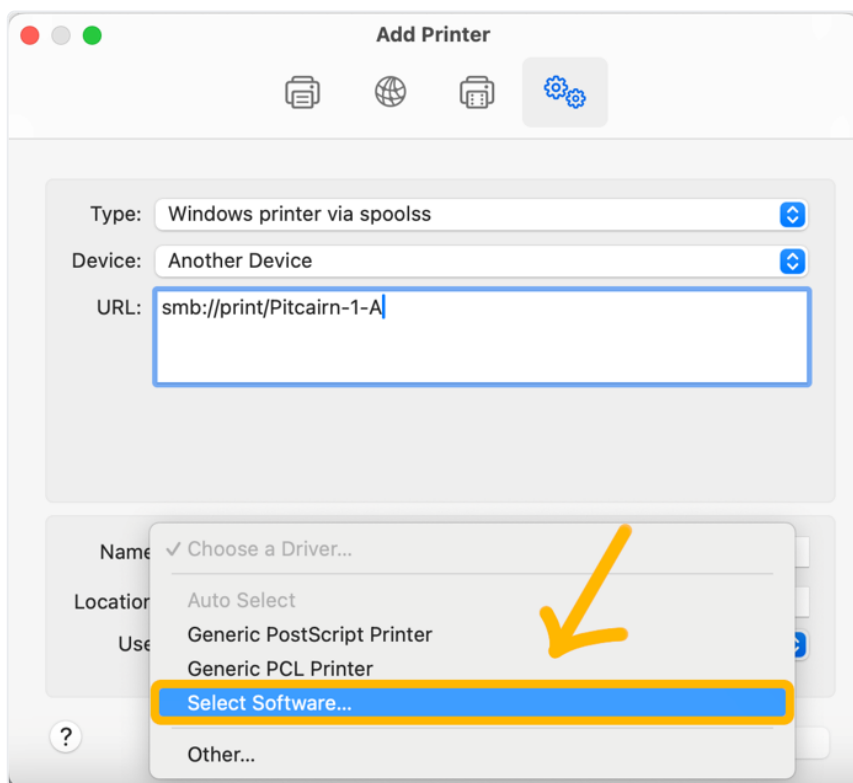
Add Printer

Type: Windows printer via spoolss

Device: Another Device

URL: smb://print/Pitcairn-1-A

Name

Location

Use

✓ Choose a Driver...

Auto Select

Generic PostScript Printer

Generic PCL Printer

Select Software...

Other...

?